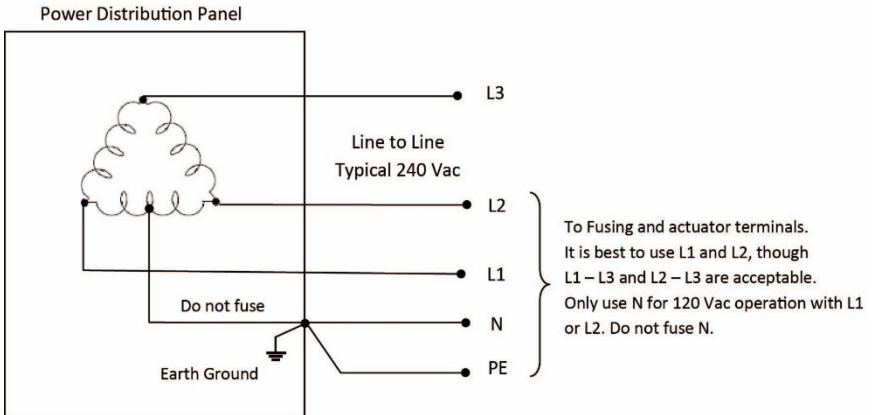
Power Distribution Panel

L3

Line to Line
Typical 240 Vac

L2

L1

Do not fuse

N

Earth Ground

PE

To Fusing and actuator terminals. It is best to use L1 and L2, though L1 – L3 and L2 – L3 are acceptable. Only use N for 120 Vac operation with L1 or L2. Do not fuse N.